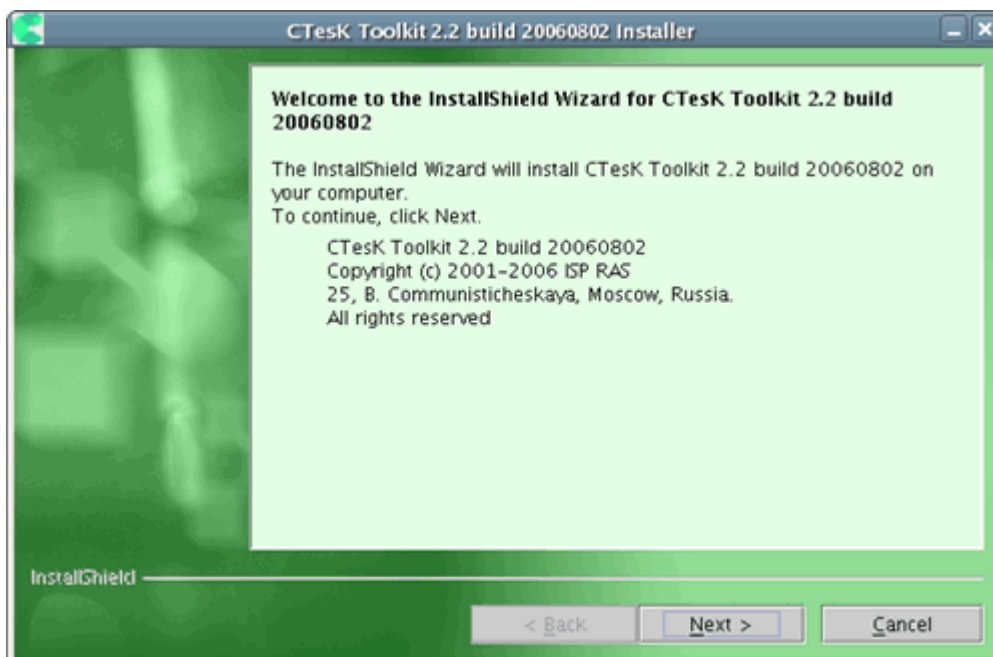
CTesK Toolkit 2.2 build 20060802 Installer

Welcome to the InstallShield Wizard for CTesK Toolkit 2.2 build 20060802

The InstallShield Wizard will install CTesK Toolkit 2.2 build 20060802 on your computer.
To continue, click Next.

CTesK Toolkit 2.2 build 20060802
Copyright (c) 2001-2006 ISP RAS
25, B. Communisticheskaya, Moscow, Russia.
All rights reserved

InstallShield

< Back
Next >
Cancel